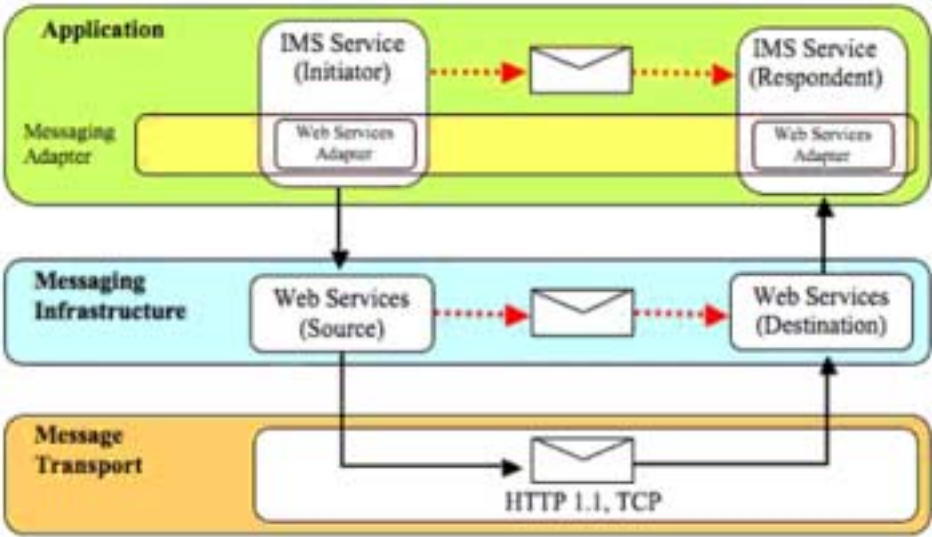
Application

IMS Service (Initiator)

IMS Service (Respondent)

Messaging Adapter

Web Services Adapter

Web Services Adapter

Messaging Infrastructure

Web Services (Source)

Web Services (Destination)

Message Transport

HTTP 1.1, TCP